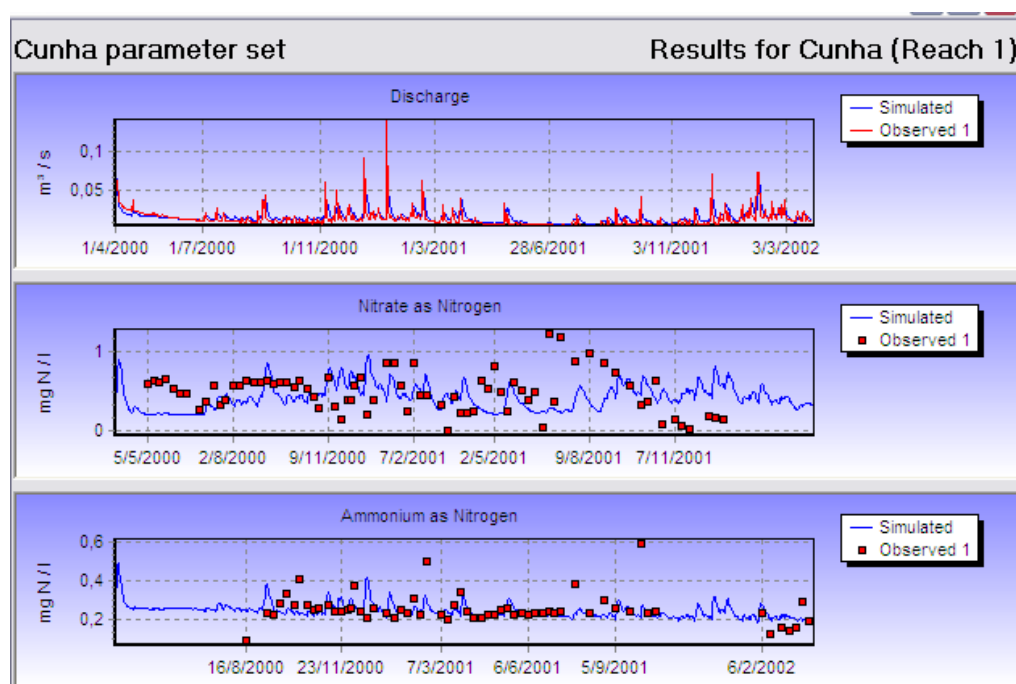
Cunha parameter set

Results for Cunha (Reach 1)

Discharge

$m^3/s$

0,1

0,05

1/4/2000 1/7/2000 1/11/2000 1/3/2001 28/6/2001 3/11/2001 3/3/2002

Simulated

Observed 1

Nitrate as Nitrogen

mg N / l

1

0

5/5/2000 2/8/2000 9/11/2000 7/2/2001 2/5/2001 9/8/2001 7/11/2001

Simulated

Observed 1

Ammonium as Nitrogen

mg N / l

0,6

0,4

0,2

16/8/2000 23/11/2000 7/3/2001 6/6/2001 5/9/2001 6/2/2002

Simulated

Observed 1